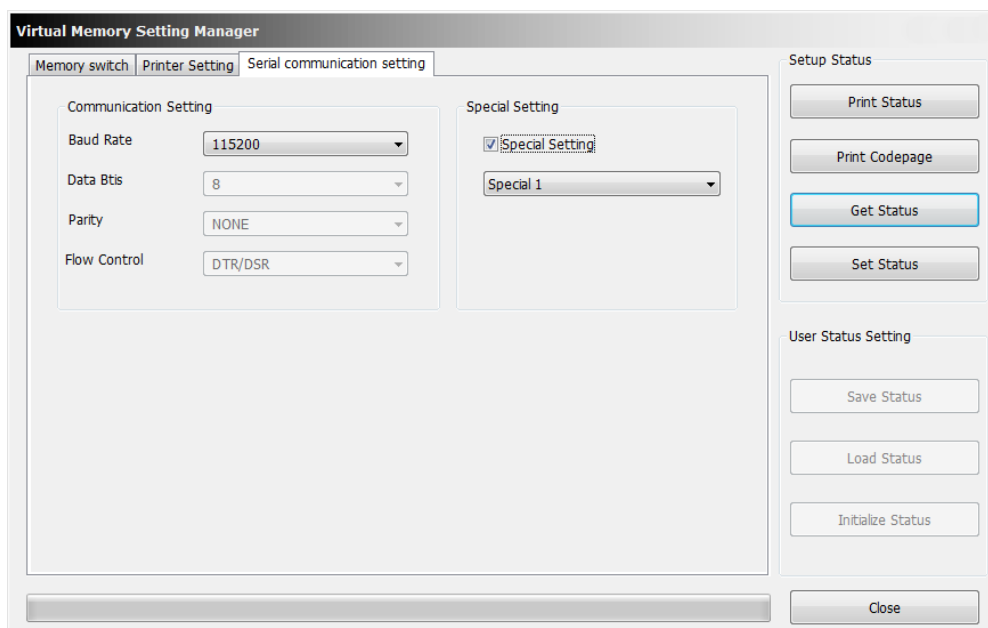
Virtual Memory Setting Manager

Memory switch | Printer Setting | Serial communication setting

Communication Setting

Baud Rate 115200

Data Btis 8

Parity NONE

Flow Control DTR/DSR

Special Setting

Special Setting

Special 1

Setup Status

Print Status

Print Codepage

Get Status

Set Status

User Status Setting

Save Status

Load Status

Initialize Status

Close